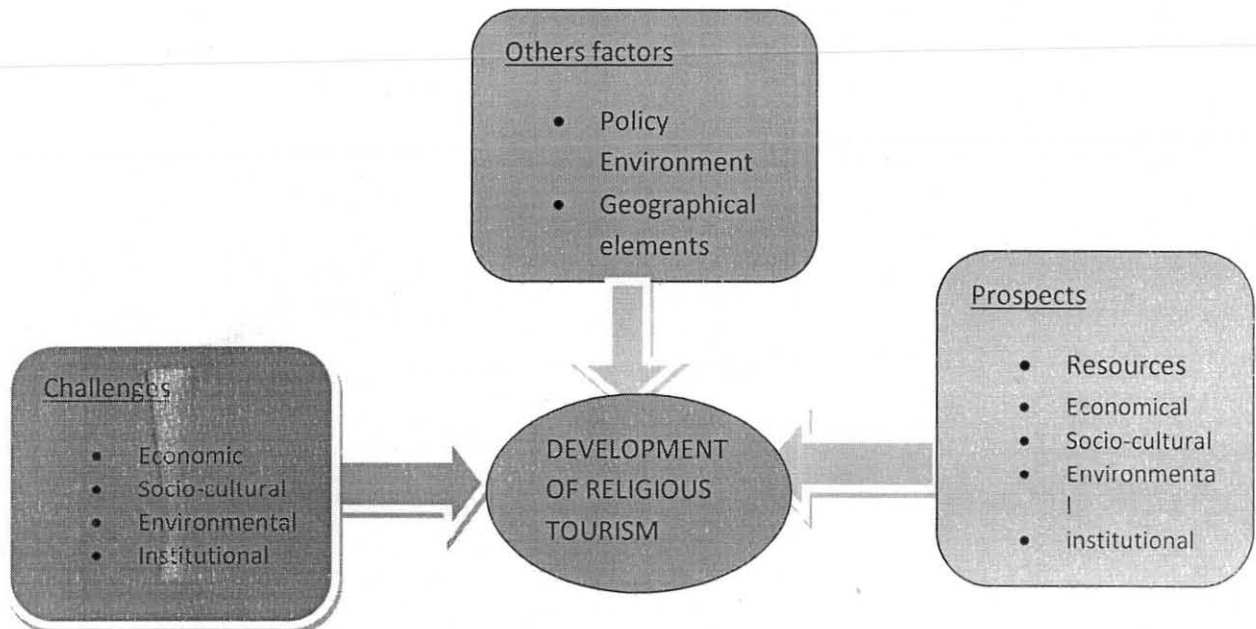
Others factors

- Policy Environment
- Geographical elements

Challenges

- Economic
- Socio-cultural
- Environmental
- Institutional

DEVELOPMENT OF RELIGIOUS TOURISM

Prospects

- Resources
- Economical
- Socio-cultural
- Environmenta l
- institutional